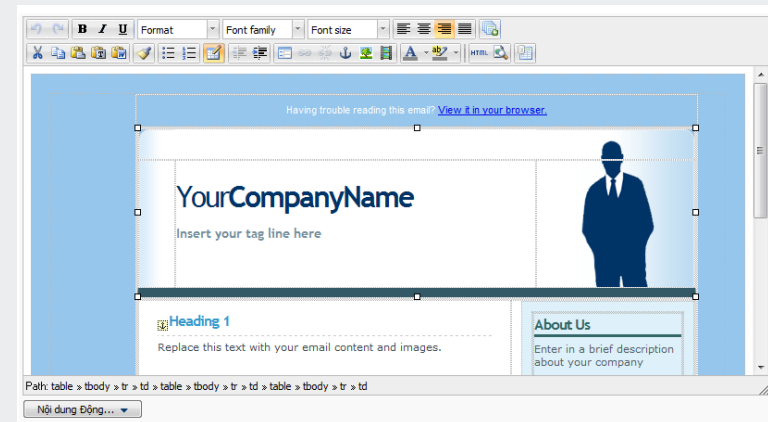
B I U Format Font family Font size

Having trouble reading this email? View it in your browser.

YourCompanyName

Insert your tag line here

Heading 1

Replace this text with your email content and images.

About Us

Enter in a brief description about your company

Path: table » tbody » tr » td » table » tbody » tr » td » table » tbody » tr » td

Nội dung Động...